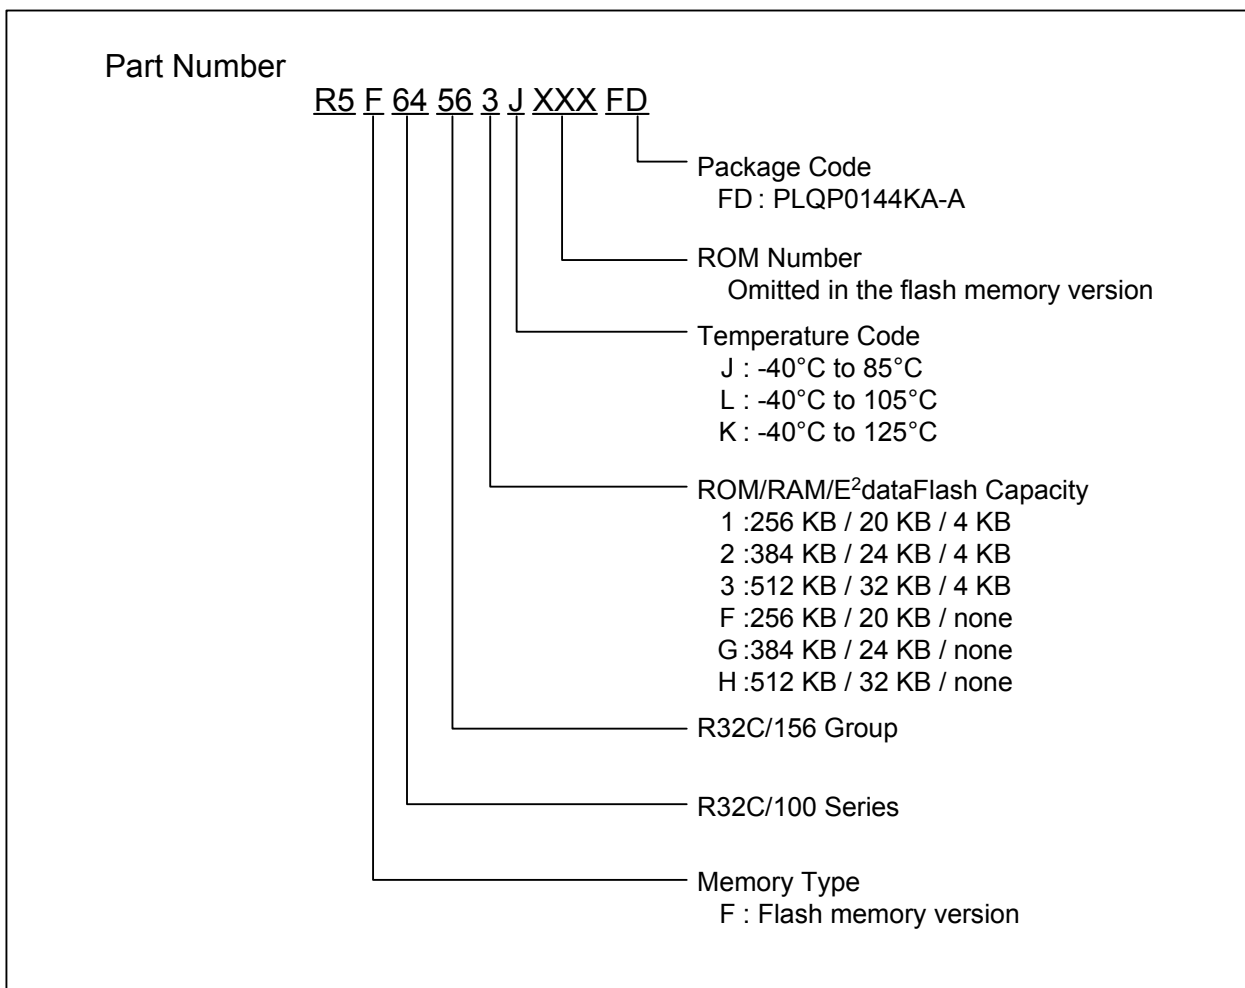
Part Number

R5 F 64 56 3 J XXX FD

Package Code
FD : PLQP0144KA-A

ROM Number
Omitted in the flash memory version

Temperature Code
J : -40°C to 85°C
L : -40°C to 105°C
K : -40°C to 125°C

ROM/RAM/E$^2$dataFlash Capacity
1 :256 KB / 20 KB / 4 KB
2 :384 KB / 24 KB / 4 KB
3 :512 KB / 32 KB / 4 KB
F :256 KB / 20 KB / none
G :384 KB / 24 KB / none
H :512 KB / 32 KB / none

R32C/156 Group

R32C/100 Series

Memory Type
F : Flash memory version